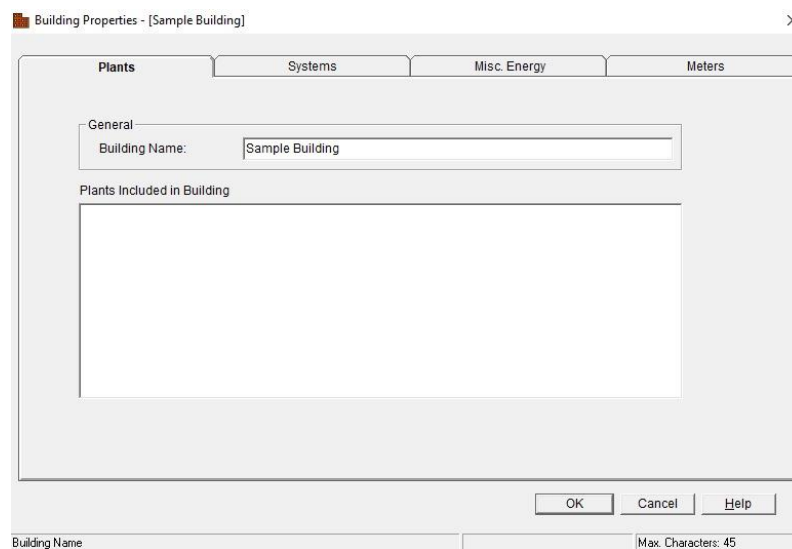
Building Properties - [Sample Building]

Plants | Systems | Misc. Energy | Meters

General
Building Name: Sample Building

Plants Included in Building

OK Cancel Help

Building Name

Max. Characters: 45